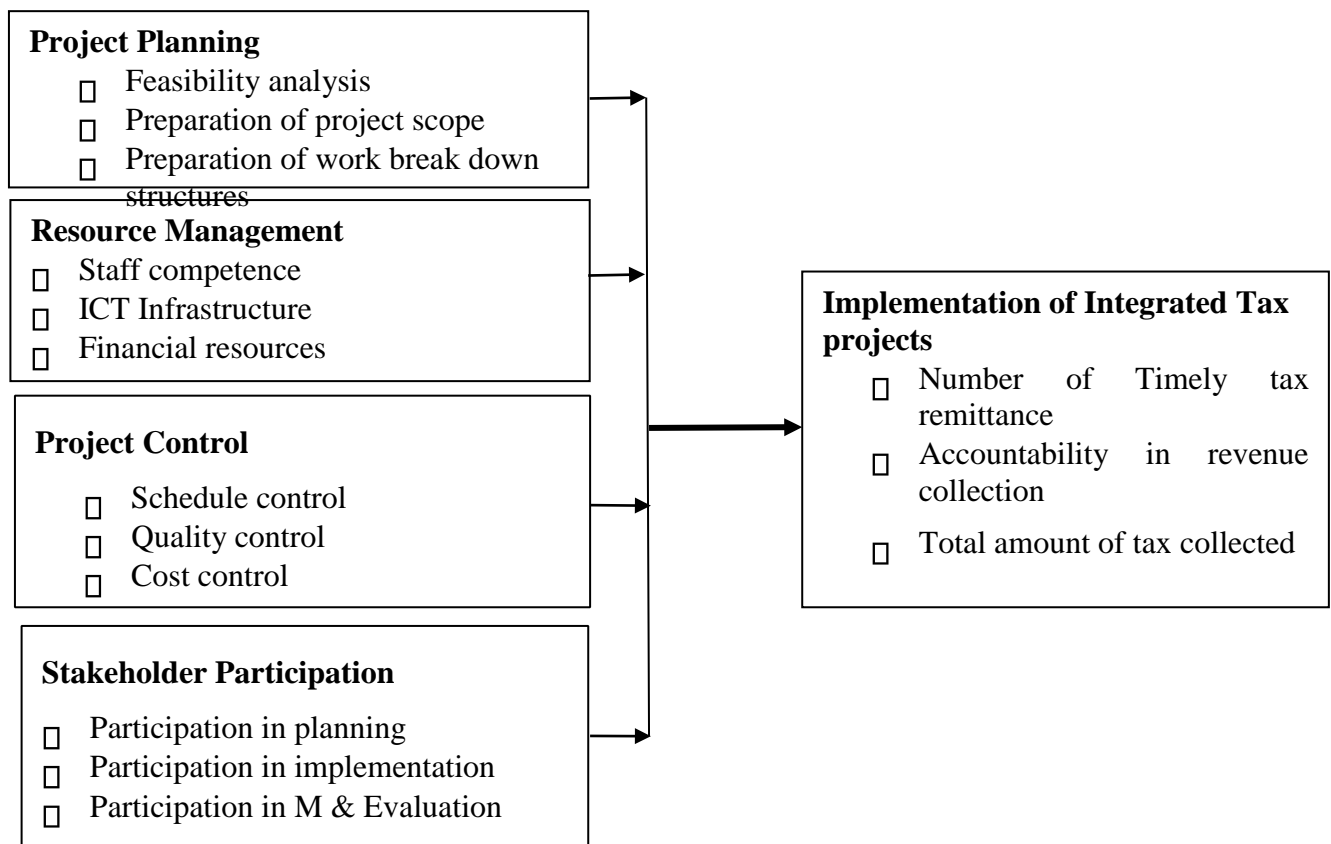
**Project Planning**
- Feasibility analysis
- Preparation of project scope
- Preparation of work break down structures

**Resource Management**
- Staff competence
- ICT Infrastructure
- Financial resources

**Project Control**
- Schedule control
- Quality control
- Cost control

**Stakeholder Participation**
- Participation in planning
- Participation in implementation
- Participation in M & Evaluation

**Implementation of Integrated Tax projects**
- Number of Timely tax remittance
- Accountability in revenue collection
- Total amount of tax collected